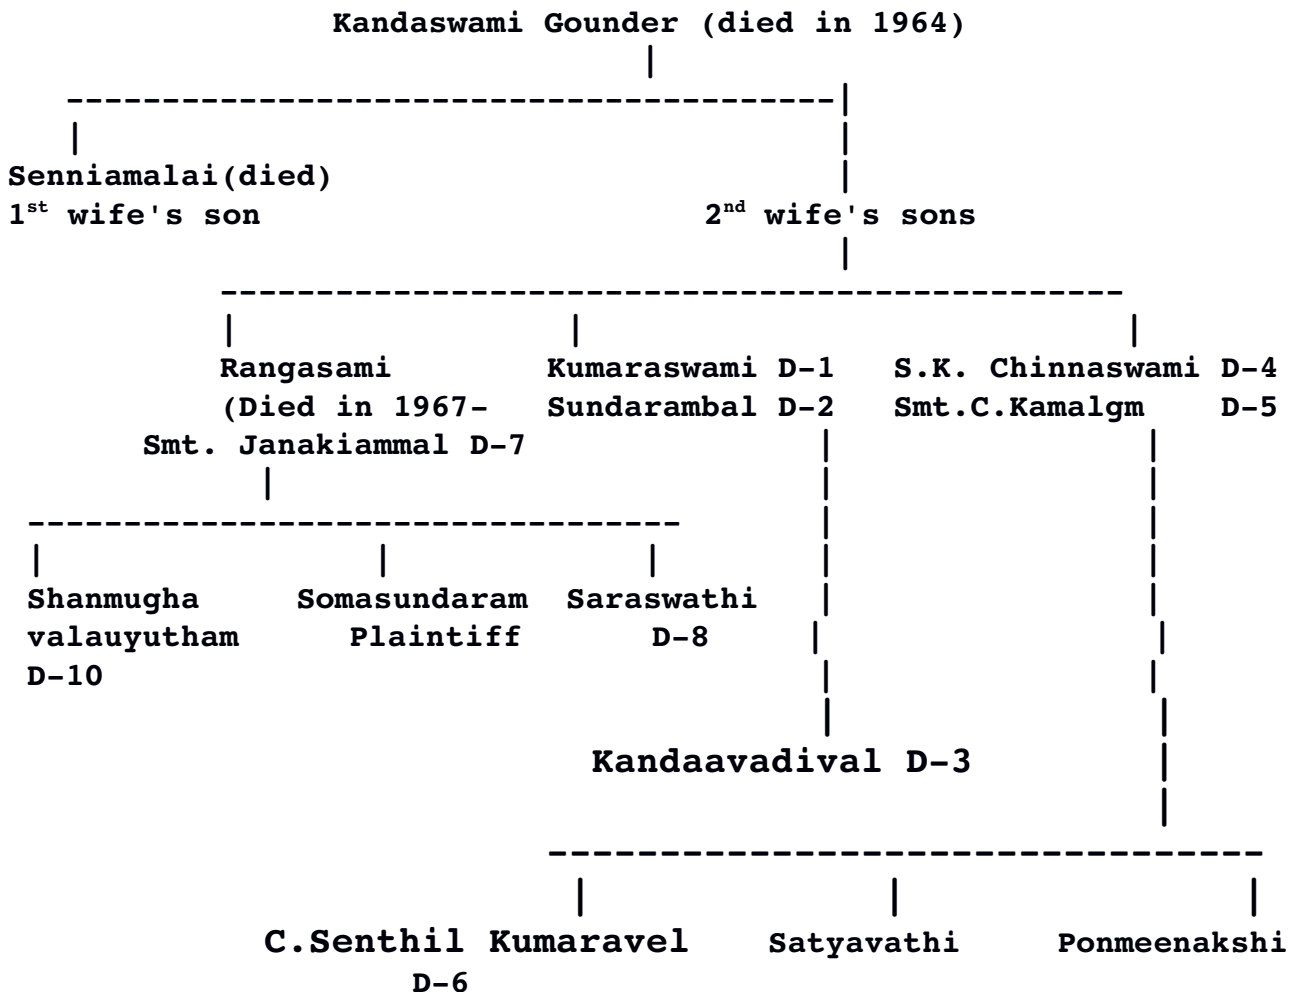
Kandaswami Gounder (died in 1964)

Senniamalai(died)
1$^{st}$ wife's son

2$^{nd}$ wife's sons

Rangasami
(Died in 1967-
Smt. Janakiammal D-7

Kumaraswami D-1
Sundarambal D-2

S.K. Chinnaswami D-4
Smt.C.Kamalgm D-5

Shanmugha valauyutham D-10

Somasundaram Plaintiff

Saraswathi D-8

Kandaavadival D-3

C.Senthil Kumaravel D-6

Satyavathi

Ponmeenakshi